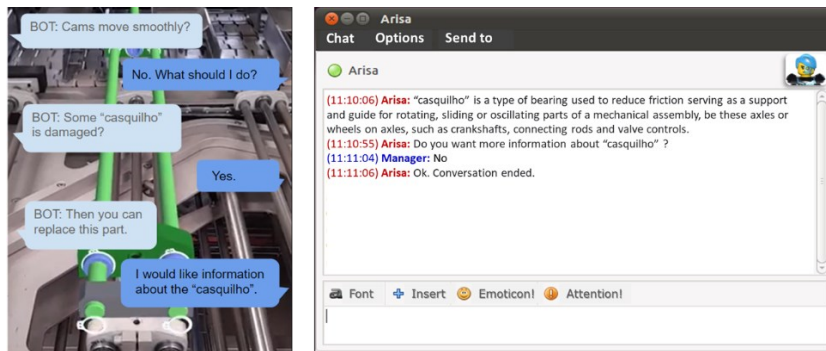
BOT: Cams move smoothly?

No. What should I do?

BOT: Some "casquilho" is damaged?

Yes.

BOT: Then you can replace this part.

I would like information about the "casquilho".

Arisa

Chat Options Send to

Arisa

(11:10:06) Arisa: "casquilho" is a type of bearing used to reduce friction serving as a support and guide for rotating, sliding or oscillating parts of a mechanical assembly, be these axles or wheels on axles, such as crankshafts, connecting rods and valve controls.
(11:10:55) Arisa: Do you want more information about "casquilho" ?
(11:11:04) Manager: No
(11:11:06) Arisa: Ok. Conversation ended.

Font Insert Emoticon! Attention!